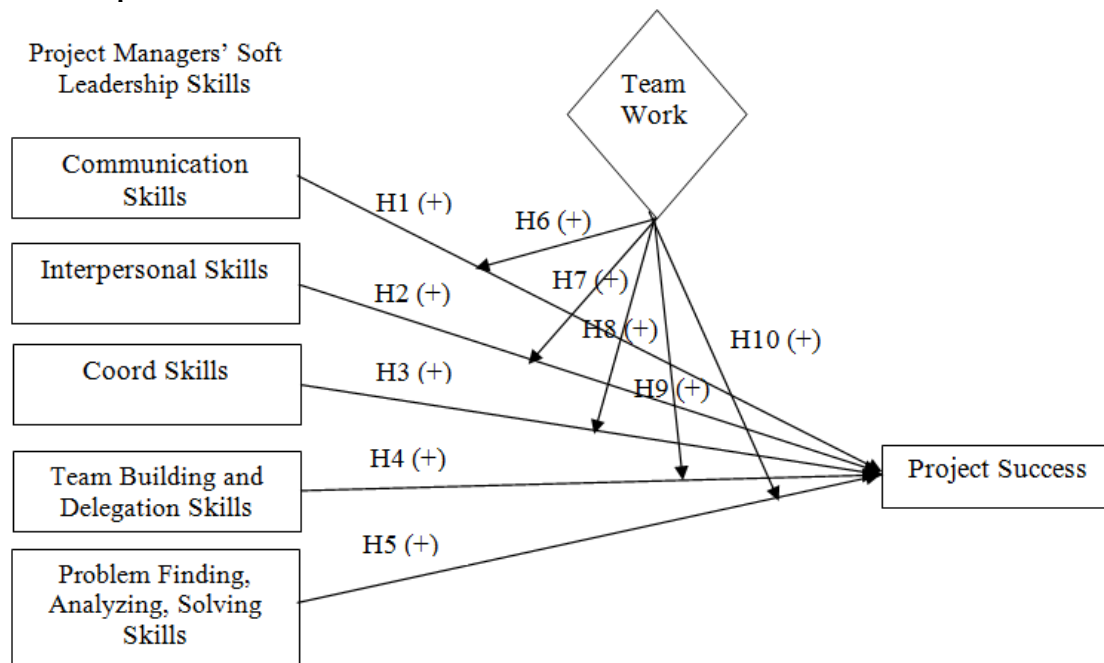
Project Managers' Soft Leadership Skills

Team Work

Communication Skills

H1 (+)

H6 (+)

Interpersonal Skills

H7 (+)

H2 (+)

H8 (+)

H10 (+)

Coord Skills

H3 (+)

H9 (+)

H4 (+)

Team Building and Delegation Skills

Project Success

H5 (+)

Problem Finding, Analyzing, Solving Skills